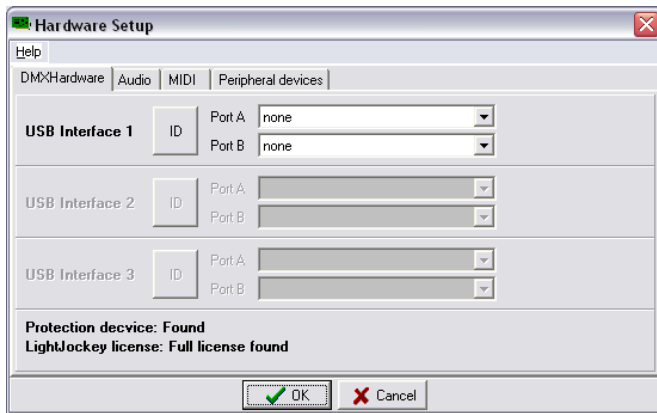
Hardware Setup

Help

DMXHardware | Audio | MIDI | Peripheral devices

USB Interface 1 ID Port A none
Port B none

USB Interface 2 ID Port A
Port B

USB Interface 3 ID Port A
Port B

Protection decvice: Found
LightJockey license: Full license found

OK Cancel